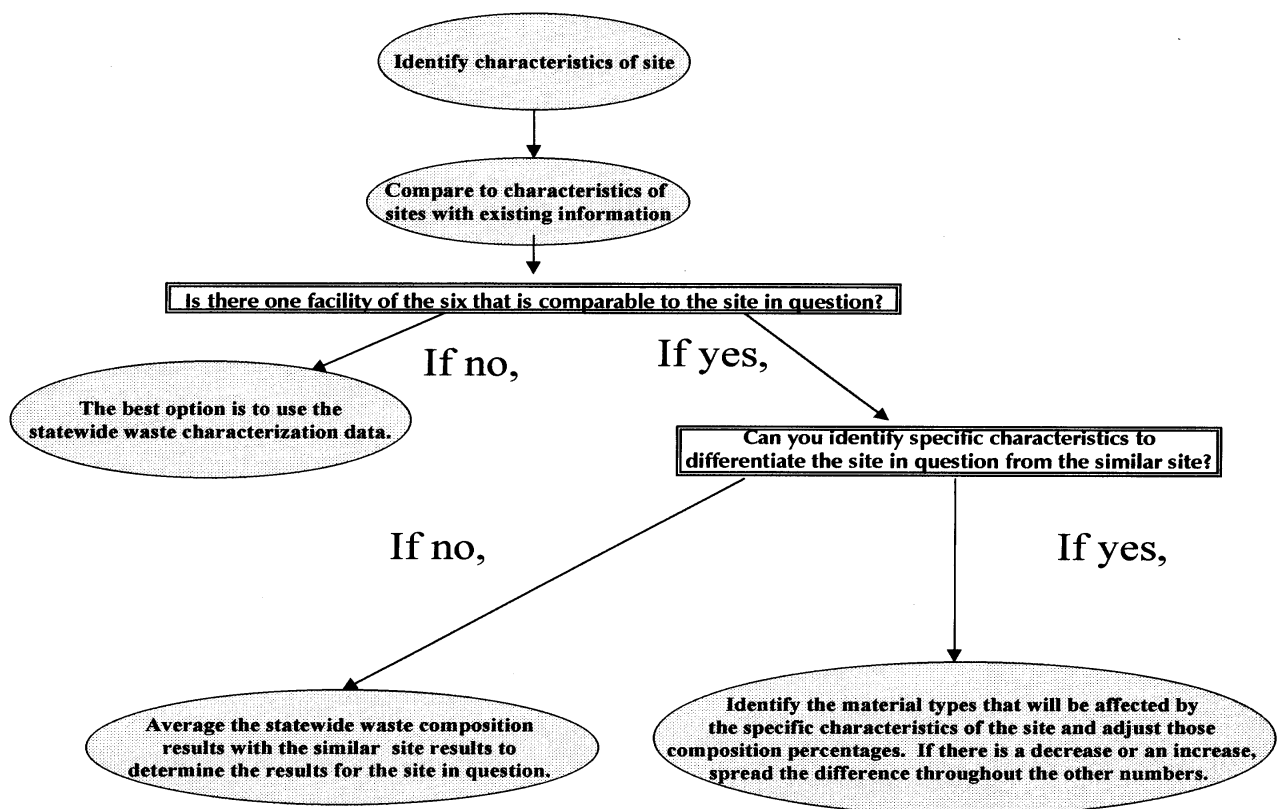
Identify characteristics of site

Compare to characteristics of sites with existing information

Is there one facility of the six that is comparable to the site in question?

If no,

If yes,

The best option is to use the statewide waste characterization data.

Can you identify specific characteristics to differentiate the site in question from the similar site?

If no,

If yes,

Average the statewide waste composition results with the similar site results to determine the results for the site in question.

Identify the material types that will be affected by the specific characteristics of the site and adjust those composition percentages. If there is a decrease or an increase, spread the difference throughout the other numbers.